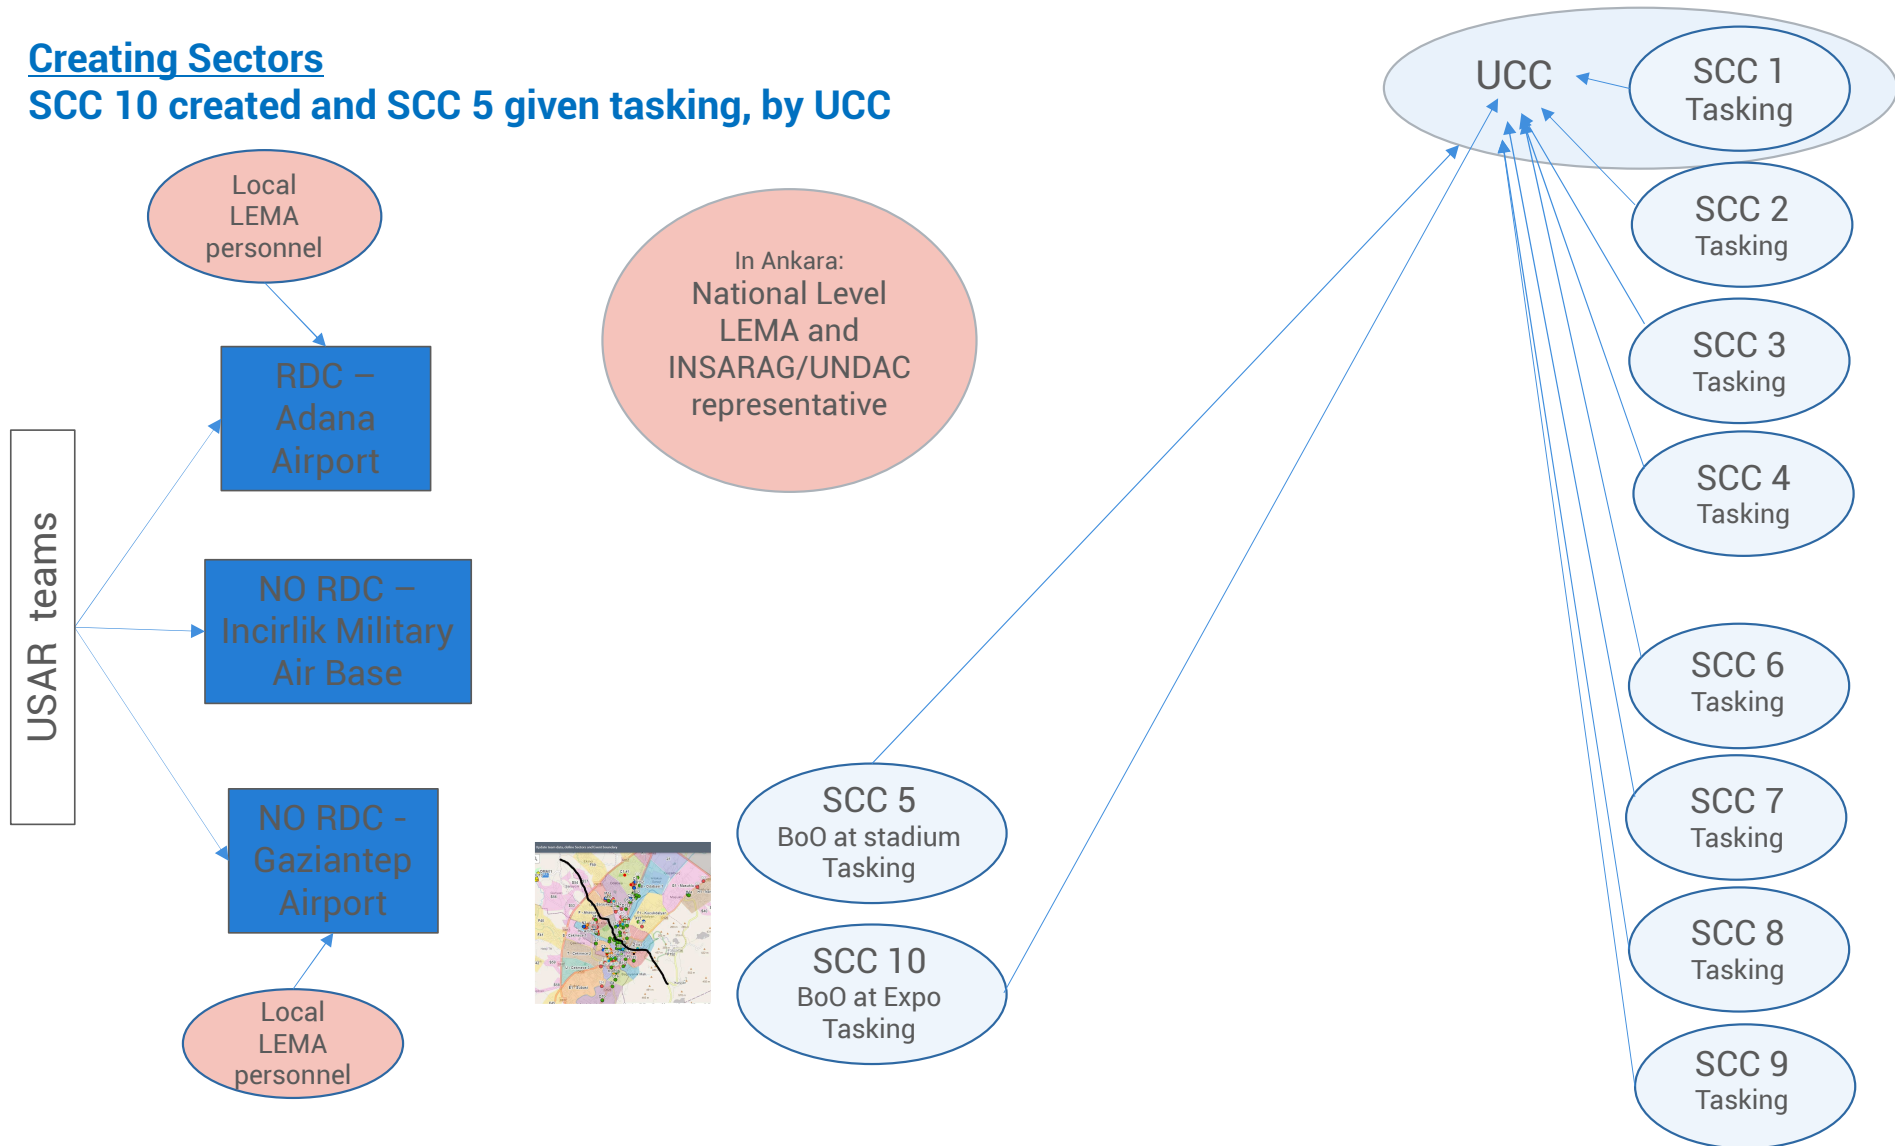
Creating Sectors
SCC 10 created and SCC 5 given tasking, by UCC

Local LEMA personnel

RDC – Adana Airport

In Ankara:
National Level LEMA and INSARAG/UNDAC representative

USAR teams

NO RDC – Incirlik Military Air Base

NO RDC - Gaziantep Airport

Local LEMA personnel

SCC 5
BoO at stadium
Tasking

SCC 10
BoO at Expo
Tasking

UCC

SCC 1
Tasking

SCC 2
Tasking

SCC 3
Tasking

SCC 4
Tasking

SCC 6
Tasking

SCC 7
Tasking

SCC 8
Tasking

SCC 9
Tasking